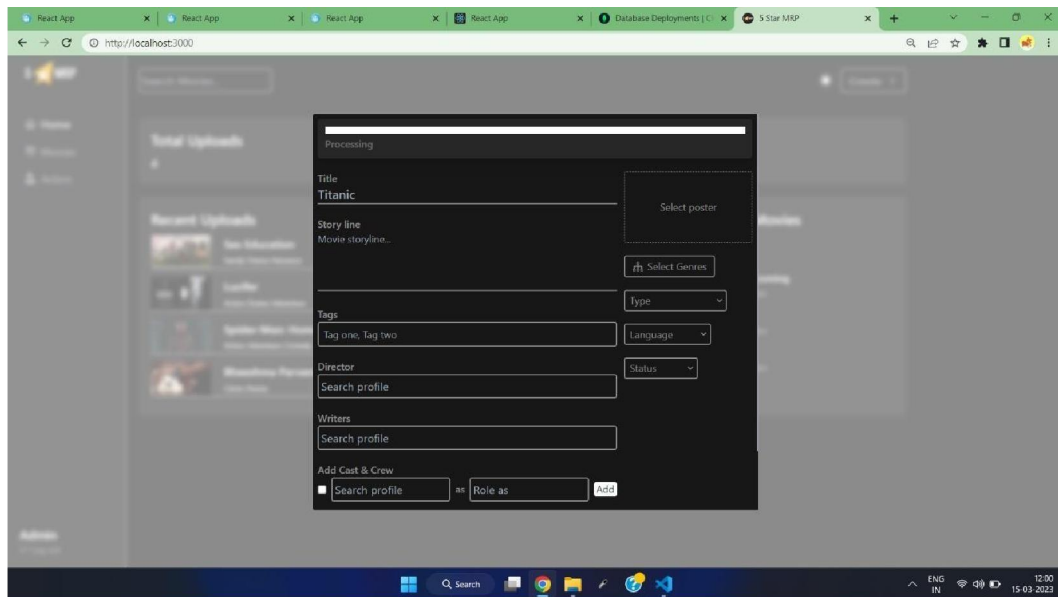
React App
React App
React App
React App
Database Deployments | C
5 Star MRP
http://localhost:3000

Total Uploads

Recent Uploads

Admin

Processing

Title
Titanic

Story line
Movie storyline...

Select poster

Select Genres

Type

Tags
Tag one, Tag two

Language

Director
Search profile

Status

Writers
Search profile

Add Cast & Crew
Search profile as Role as Add

Search

ENG
IN
12:00
15-03-2023